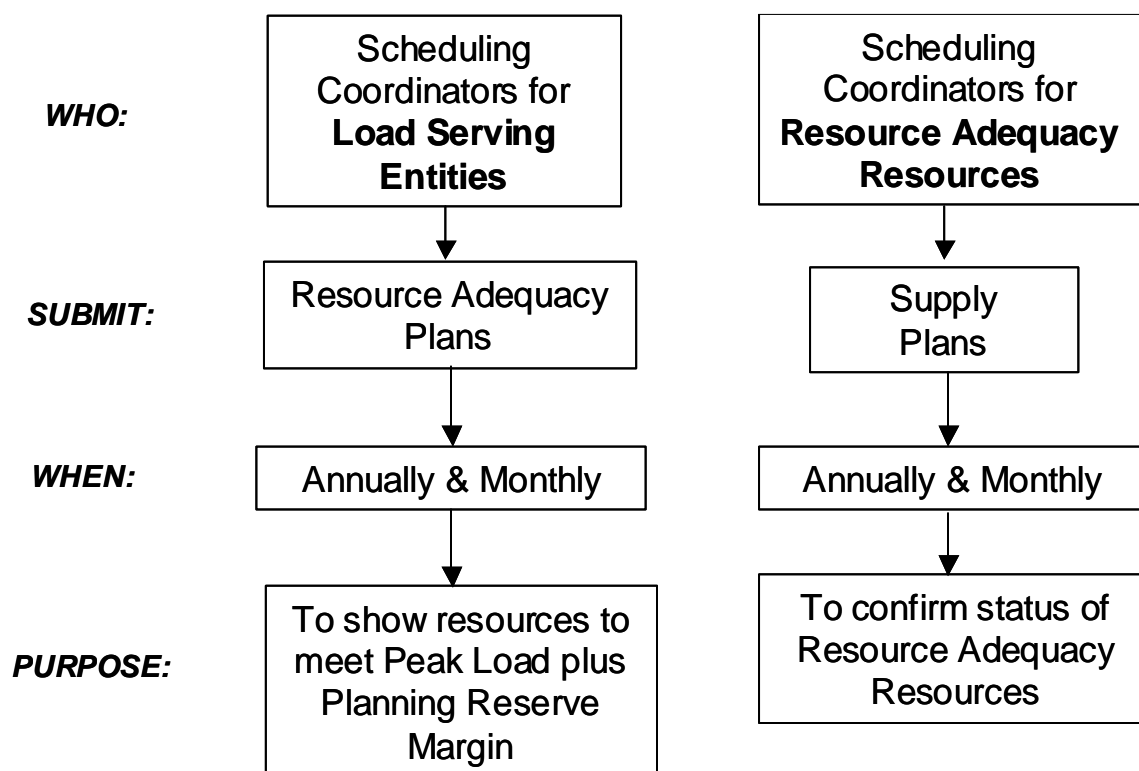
WHO:

Scheduling Coordinators for **Load Serving Entities**

Scheduling Coordinators for **Resource Adequacy Resources**

SUBMIT:

Resource Adequacy Plans

Supply Plans

WHEN:

Annually & Monthly

Annually & Monthly

PURPOSE:

To show resources to meet Peak Load plus Planning Reserve Margin

To confirm status of Resource Adequacy Resources